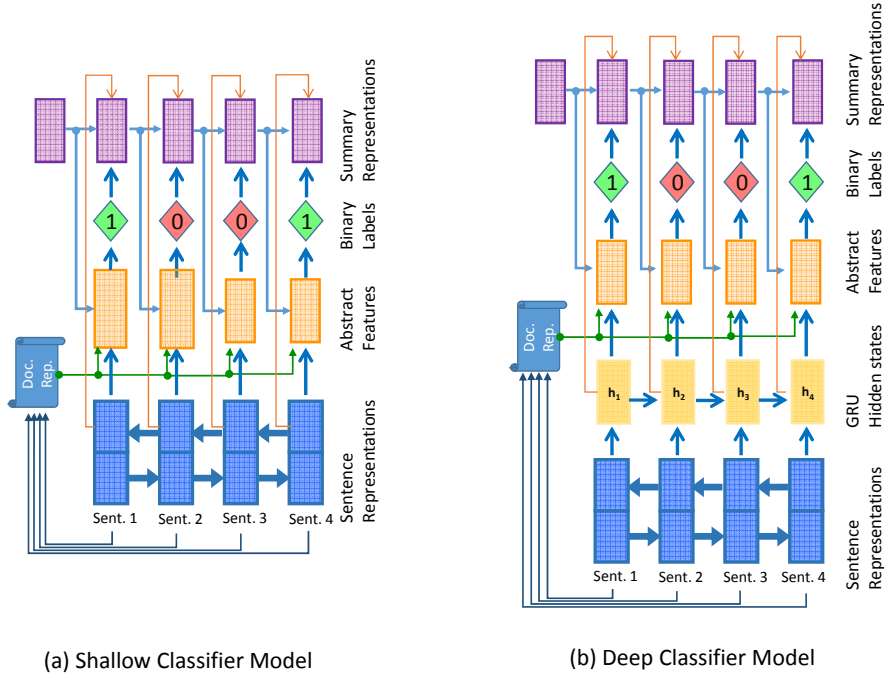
Summary Representations

1 0 0 1

Binary Labels

Abstract Features

Doc. Rep.

Sentence Representations

Sent. 1 Sent. 2 Sent. 3 Sent. 4

(a) Shallow Classifier Model

Summary Representations

1 0 0 1

Binary Labels

Abstract Features

Doc. Rep.

$h_1$ $h_2$ $h_3$ $h_4$

GRU Hidden states

Sentence Representations

Sent. 1 Sent. 2 Sent. 3 Sent. 4

(b) Deep Classifier Model